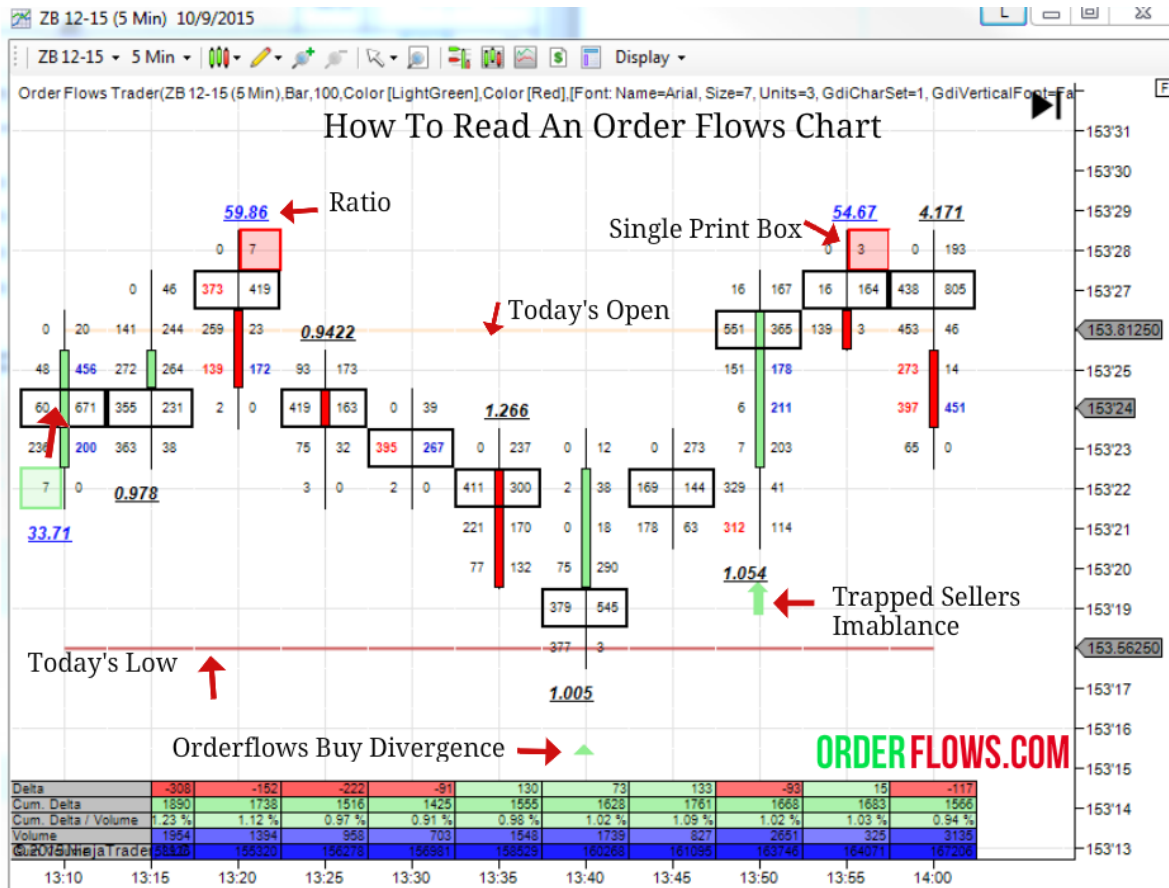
ZB 12-15 (5 Min) 10/9/2015

ZB 12-15 ▾ 5 Min ▾ Display ▾

Order Flows Trader(ZB 12-15 (5 Min),Bar,100,Color [LightGreen],Color [Red],[Font: Name=Arial, Size=7, Units=3, GdiCharSet=1, GdiVerticalFont=Fa

How To Read An Order Flows Chart

Ratio

Single Print Box

Today's Open

Today's Low

Trapped Sellers Imablance

Orderflows Buy Divergence

ORDERFLOWS.COM

59.86
0 7
0 46 373 419
0 20 141 244 259 23
48 456 272 264 139 172
60 671 355 231 2 0
236 200 363 38
7 0
33.71
0.978

0.9422
93 173
419 163 0 39
75 32 395 267
3 0 2 0

1.266
0 237 0 12 0 273
411 300 2 38 169 144
221 170 0 18 178 63
77 132 75 290
379 545
377 3
1.005

16 167 16 164 438 805
551 365 139 3 453 46
151 178 273 14
6 211 397 451
7 203 65 0
329 41
312 114
1.054

54.67
0 3
4.171
0 193

| Delta | -308 | -152 | -222 | -91 | 130 | 73 | 133 | -93 | 15 | -117 |
|---|---|---|---|---|---|---|---|---|---|---|
| Cum. Delta | 1890 | 1738 | 1516 | 1425 | 1555 | 1628 | 1761 | 1668 | 1683 | 1566 |
| Cum. Delta / Volume | 1.23 % | 1.12 % | 0.97 % | 0.91 % | 0.98 % | 1.02 % | 1.09 % | 1.02 % | 1.03 % | 0.94 % |
| Volume | 1954 | 1394 | 958 | 703 | 1548 | 1739 | 827 | 2651 | 325 | 3135 |
| Cum. Volume | 153926 | 155320 | 156278 | 156981 | 158529 | 160268 | 161095 | 163746 | 164071 | 167206 |

© 2015 NinjaTrader

153'31
153'30
153'29
153'28
153'27
153.81250
153'25
153'24
153'23
153'22
153'21
153'20
153'19
153.56250
153'17
153'16
153'15
153'14
153'13

13:10 13:15 13:20 13:25 13:30 13:36 13:40 13:45 13:50 13:55 14:00